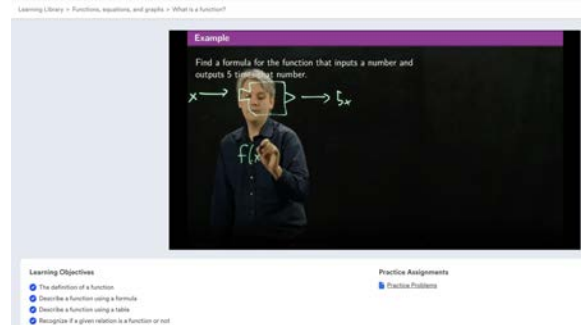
Learning Library > Functions, equations, and graphs > What is a function?

Example

Find a formula for the function that inputs a number and outputs 5 times that number.

$x \longrightarrow$ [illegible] $\longrightarrow 5x$

$f(x$

Learning Objectives

The definition of a function

Describe a function using a formula

Describe a function using a table

Recognize if a given relation is a function or not

Practice Assignments

Practice Problems